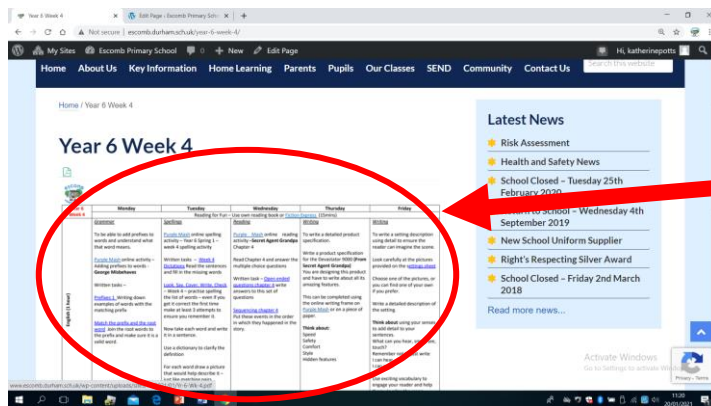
Year 6 Week 4 | Edit Page ‹ Escomb Primary Sch | +

Not secure | escomb.durham.sch.uk/year-6-week-4/

My Sites | Escomb Primary School | 0 | + New | Edit Page | Hi, katherinepotts

Home | About Us | Key Information | Home Learning | Parents | Pupils | Our Classes | SEND | Community | Contact Us | Search this website

Home / Year 6 Week 4

Year 6 Week 4

| | Monday | Tuesday | Wednesday | Thursday | Friday |
|---|---|---|---|---|---|
| Week 4 | Reading for Fun – Use own reading book or Fiction Express. (15mins) | | | | |
| English (1 hour) | Grammar To be able to add prefixes to words and understand what that word means. Purple Mash online activity – Adding prefixes to words – George Mildenhaws Written tasks – Prefixes 1 Writing down examples of words with the matching prefix Match the prefix and the root word. Join the root words to the prefix and make sure it is a valid word. | Spellings Purple Mash online spelling activity – Year 6 Spring 1 – week 4 spelling activity Written tasks – Week 4 Dictations Read the sentences and fill in the missing words Look, Say, Cover, Write, Check – Week 4 – practise spelling the list of words – even if you get it correct the first time make at least 3 attempts to ensure you remember it. Now take each word and write it in a sentence. Use a dictionary to clarify the definition For each word draw a picture that would help describe it – just like matching pairs | Reading Purple Mash online reading activity – Secret Agent Grandpa Chapter 4 Read Chapter 4 and answer the multiple choice questions Written task – Open ended questions chapter 4 write answers to this set of questions Sequencing chapter 4 Put these events in the order in which they happened in the story. | Writing To write a detailed product specification. Write a product specification for the Stevesinator 9000 (from Secret Agent Grandpa) You are designing this product and have to write about all its amazing features. This can be completed using the online writing frame on Purple Mash or on a piece of paper. Think about: Speed Safety Comfort Style Hidden features | Writing To write a setting description using detail to ensure the reader can imagine the scene. Look carefully at the pictures provided on the settings sheet Choose one of the pictures, or you can find one of your own if you prefer. Write a detailed description of the setting Think about using your senses to add detail to your sentences. What can you hear, see, smell, touch? Remember you can write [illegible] Use exciting vocabulary to engage your reader and help |

Latest News

Risk Assessment

Health and Safety News

School Closed – Tuesday 25th February 2020

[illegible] to School – Wednesday 4th September 2019

New School Uniform Supplier

Right's Respecting Silver Award

School Closed – Friday 2nd March 2018

Read more news...

Activate Windows
Go to Settings to activate Windows.

Privacy - Terms

www.escomb.durham.sch.uk/wp-content/uploads/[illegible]-6-Wk-4.pdf

11:20
20/01/2021